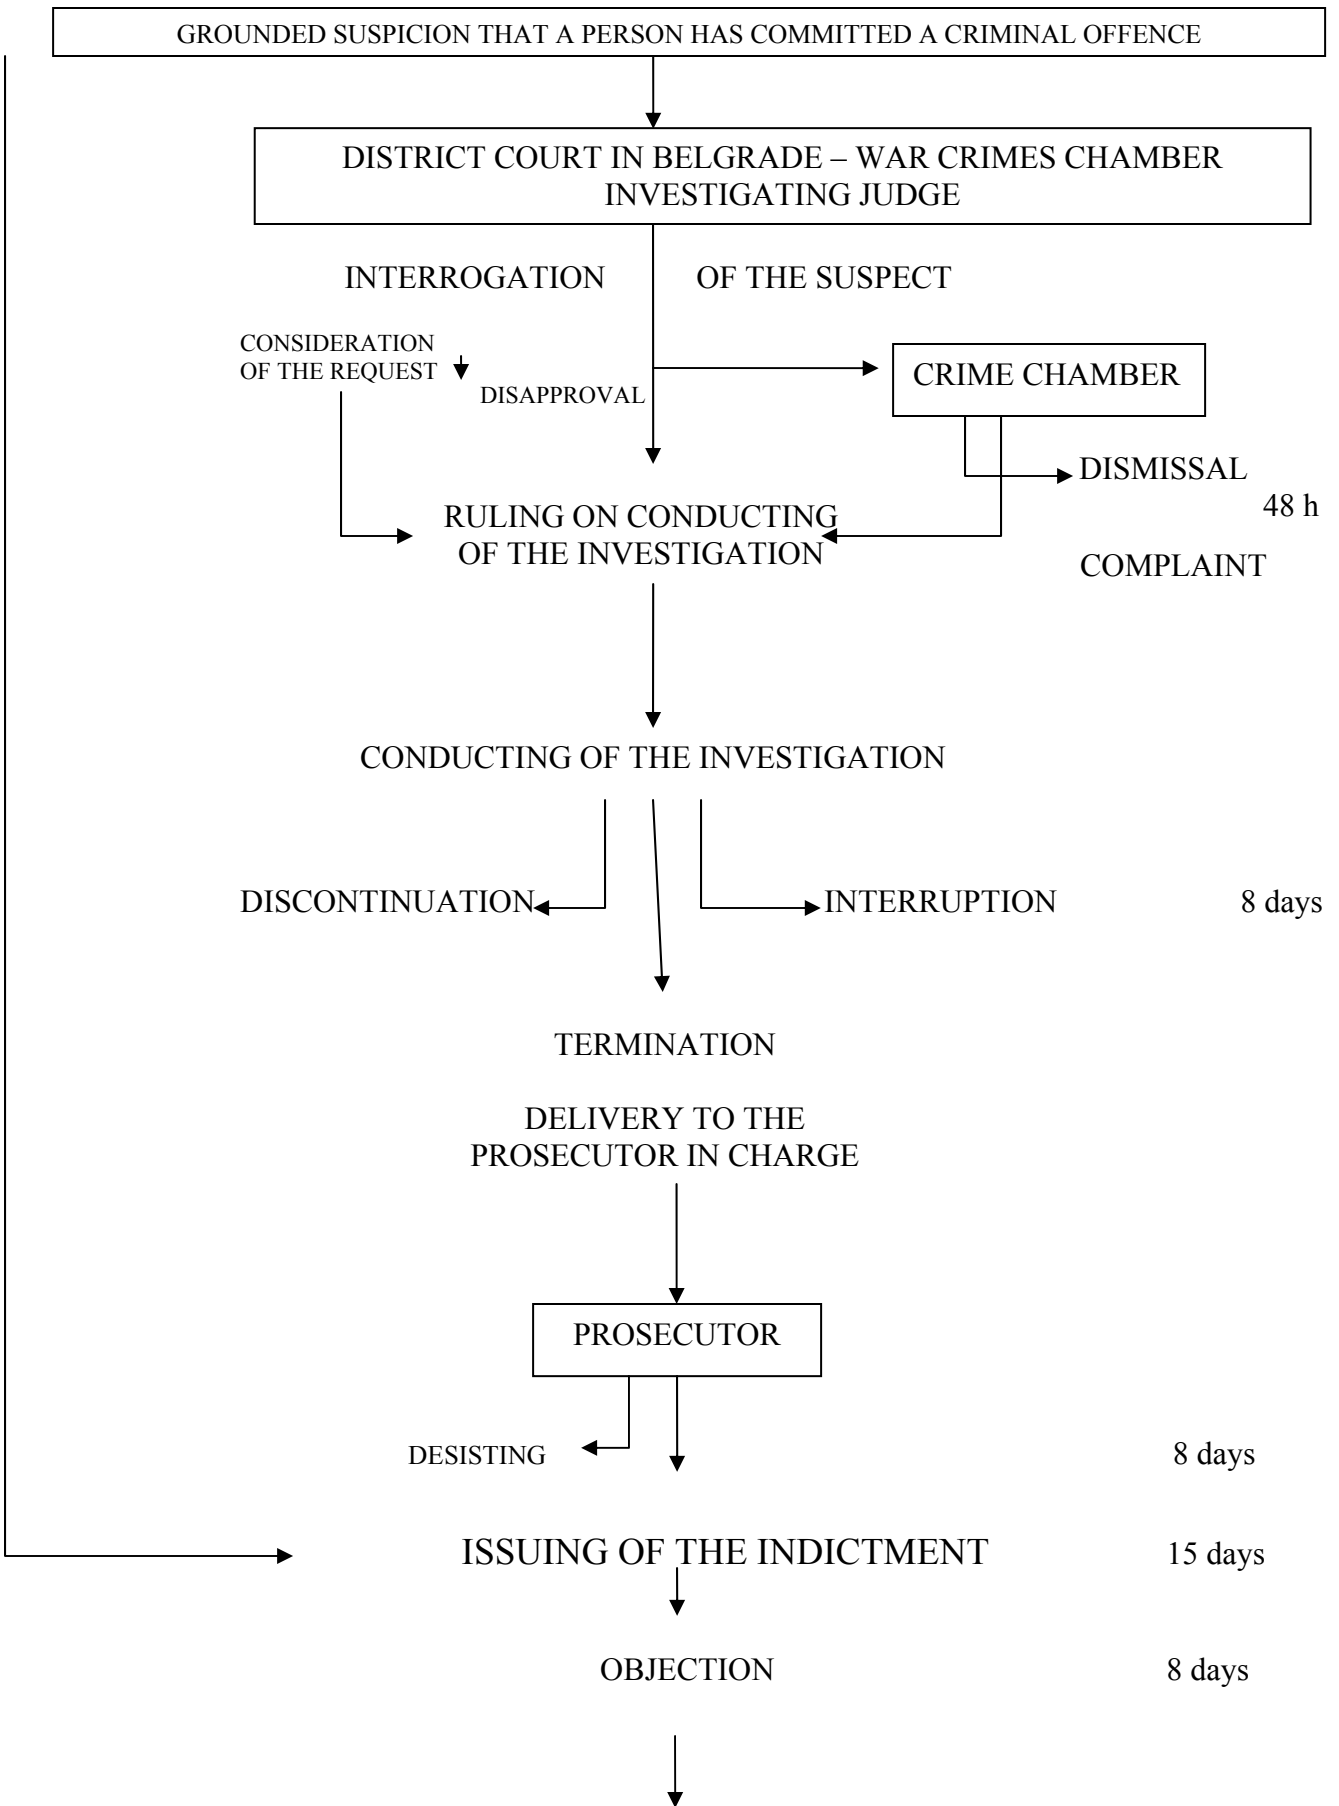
GROUNDED SUSPICION THAT A PERSON HAS COMMITTED A CRIMINAL OFFENCE

DISTRICT COURT IN BELGRADE – WAR CRIMES CHAMBER
INVESTIGATING JUDGE

INTERROGATION OF THE SUSPECT

CONSIDERATION OF THE REQUEST

DISAPPROVAL

CRIME CHAMBER

DISMISSAL

48 h

RULING ON CONDUCTING OF THE INVESTIGATION

COMPLAINT

CONDUCTING OF THE INVESTIGATION

DISCONTINUATION

INTERRUPTION

8 days

TERMINATION

DELIVERY TO THE PROSECUTOR IN CHARGE

PROSECUTOR

DESISTING

8 days

ISSUING OF THE INDICTMENT

15 days

OBJECTION

8 days